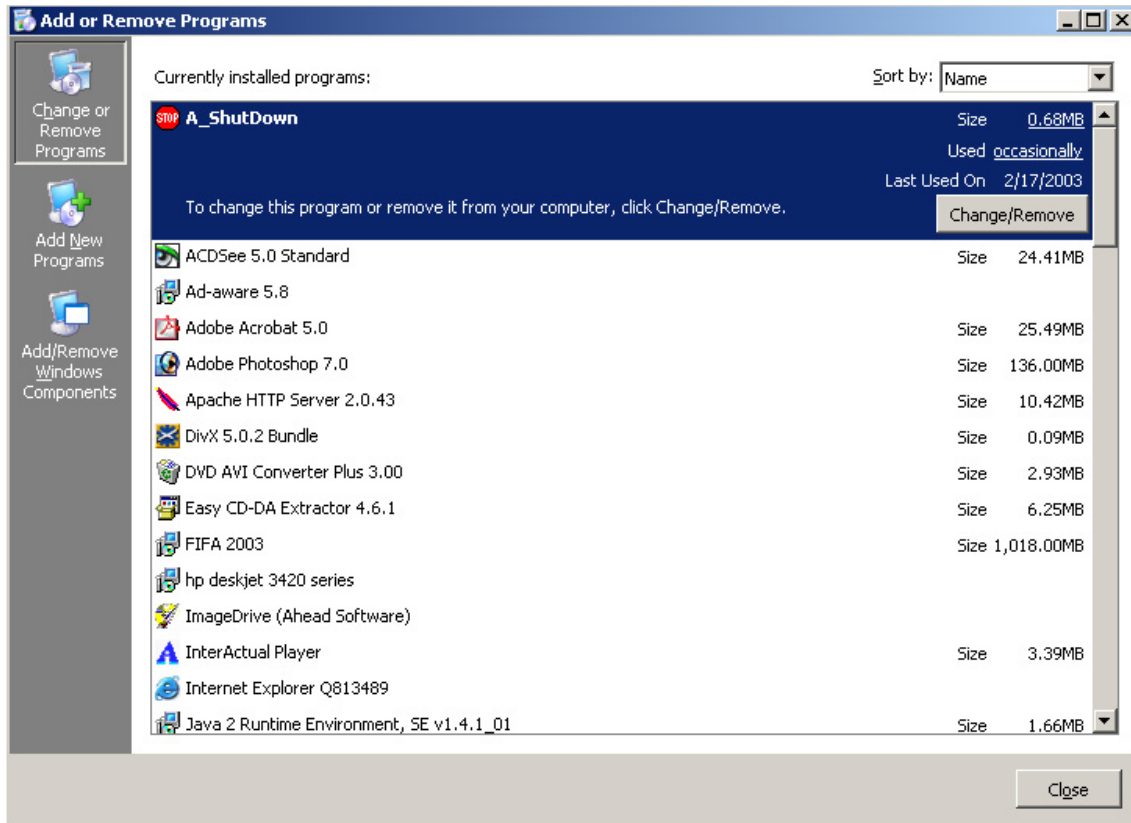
Add or Remove Programs

Change or Remove Programs

Add New Programs

Add/Remove Windows Components

Currently installed programs:

Sort by: Name

STOP A_ShutDown

Size 0.68MB

Used occasionally

Last Used On 2/17/2003

To change this program or remove it from your computer, click Change/Remove.

Change/Remove

| Program | | |
|---|---|---|
| ACDSee 5.0 Standard | Size | 24.41MB |
| Ad-aware 5.8 | | |
| Adobe Acrobat 5.0 | Size | 25.49MB |
| Adobe Photoshop 7.0 | Size | 136.00MB |
| Apache HTTP Server 2.0.43 | Size | 10.42MB |
| DivX 5.0.2 Bundle | Size | 0.09MB |
| DVD AVI Converter Plus 3.00 | Size | 2.93MB |
| Easy CD-DA Extractor 4.6.1 | Size | 6.25MB |
| FIFA 2003 | Size | 1,018.00MB |
| hp deskjet 3420 series | | |
| ImageDrive (Ahead Software) | | |
| InterActual Player | Size | 3.39MB |
| Internet Explorer Q813489 | | |
| Java 2 Runtime Environment, SE v1.4.1_01 | Size | 1.66MB |

Close